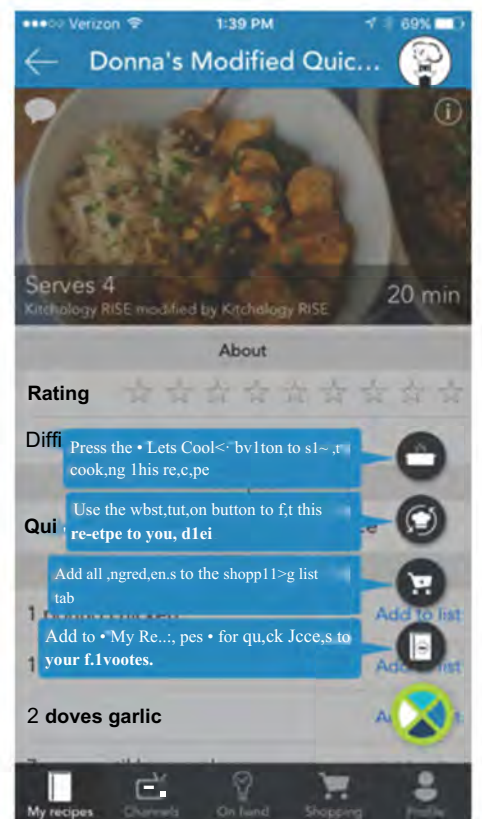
••••○ Verizon 1:39 PM 69%

Donna's Modified Quic...

Serves 4

Kitchology RISE modified by Kitchology RISE

20 min

About

Rating

Diffi

Press the • Lets Cool<· bv1ton to s1~ ,t cook,ng 1his re,c,pe

Use the wbst,tut,on button to f,t this re-etpe to you, d1ei

Qui

Add all ,ngred,en.s to the shopp11>g list tab

Add to list

Add to • My Re..:, pes • for qu,ck Jcce,s to your f.1vootes.

Add to list

2 doves garlic

My recipes

Channels

On hand

Shopping

Profile